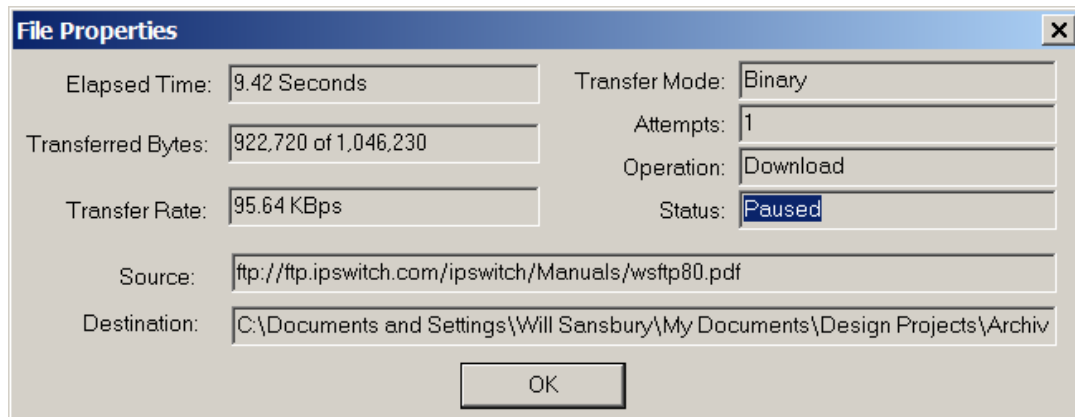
File Properties

Elapsed Time: 9.42 Seconds

Transferred Bytes: 922,720 of 1,046,230

Transfer Rate: 95.64 KBps

Transfer Mode: Binary

Attempts: 1

Operation: Download

Status: Paused

Source: ftp://ftp.ipswitch.com/ipswitch/Manuals/wsftp80.pdf

Destination: C:\Documents and Settings\Will Sansbury\My Documents\Design Projects\Archiv

OK